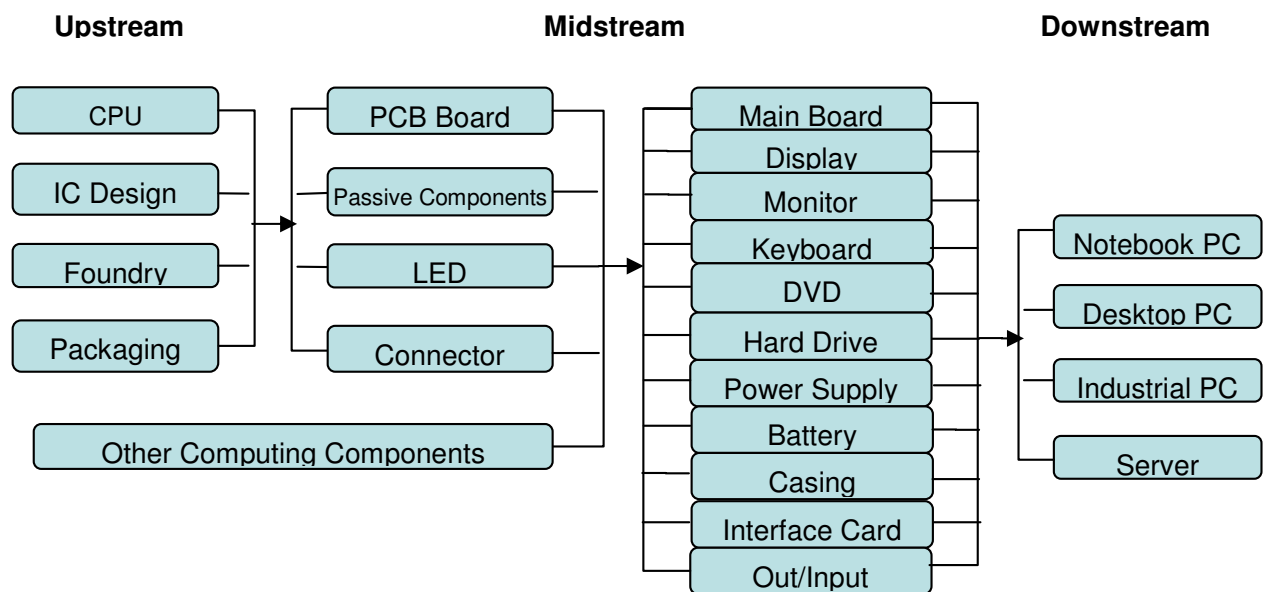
Upstream

Midstream

Downstream

CPU

IC Design

Foundry

Packaging

PCB Board

Passive Components

LED

Connector

Other Computing Components

Main Board

Display

Monitor

Keyboard

DVD

Hard Drive

Power Supply

Battery

Casing

Interface Card

Out/Input

Notebook PC

Desktop PC

Industrial PC

Server